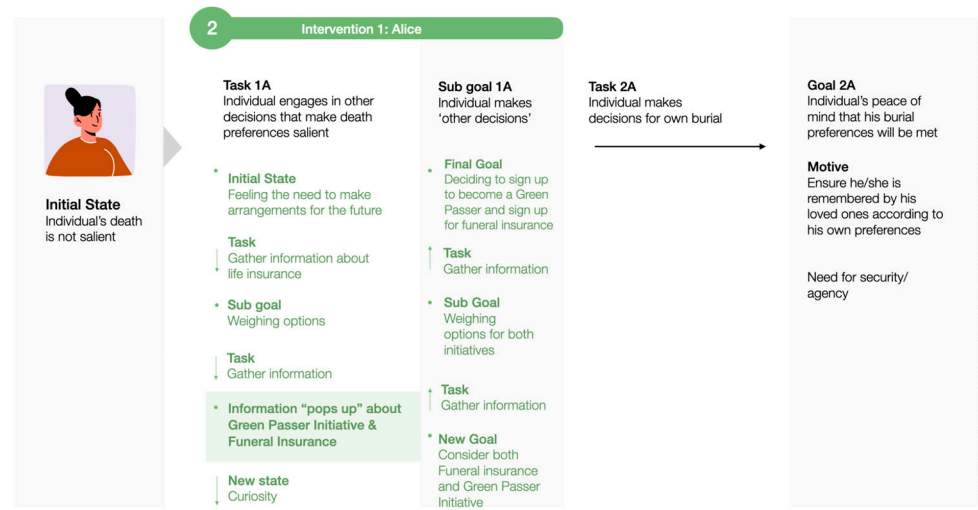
2

Intervention 1: Alice

Initial State
Individual's death is not salient

Task 1A
Individual engages in other decisions that make death preferences salient

Initial State
Feeling the need to make arrangements for the future

Task
Gather information about life insurance

Sub goal
Weighing options

Task
Gather information

Information "pops up" about Green Passer Initiative & Funeral Insurance

New state
Curiosity

Sub goal 1A
Individual makes 'other decisions'

Final Goal
Deciding to sign up to become a Green Passer and sign up for funeral insurance

Task
Gather information

Sub Goal
Weighing options for both initiatives

Task
Gather information

New Goal
Consider both Funeral insurance and Green Passer Initiative

Task 2A
Individual makes decisions for own burial

Goal 2A
Individual's peace of mind that his burial preferences will be met

Motive
Ensure he/she is remembered by his loved ones according to his own preferences

Need for security/ agency